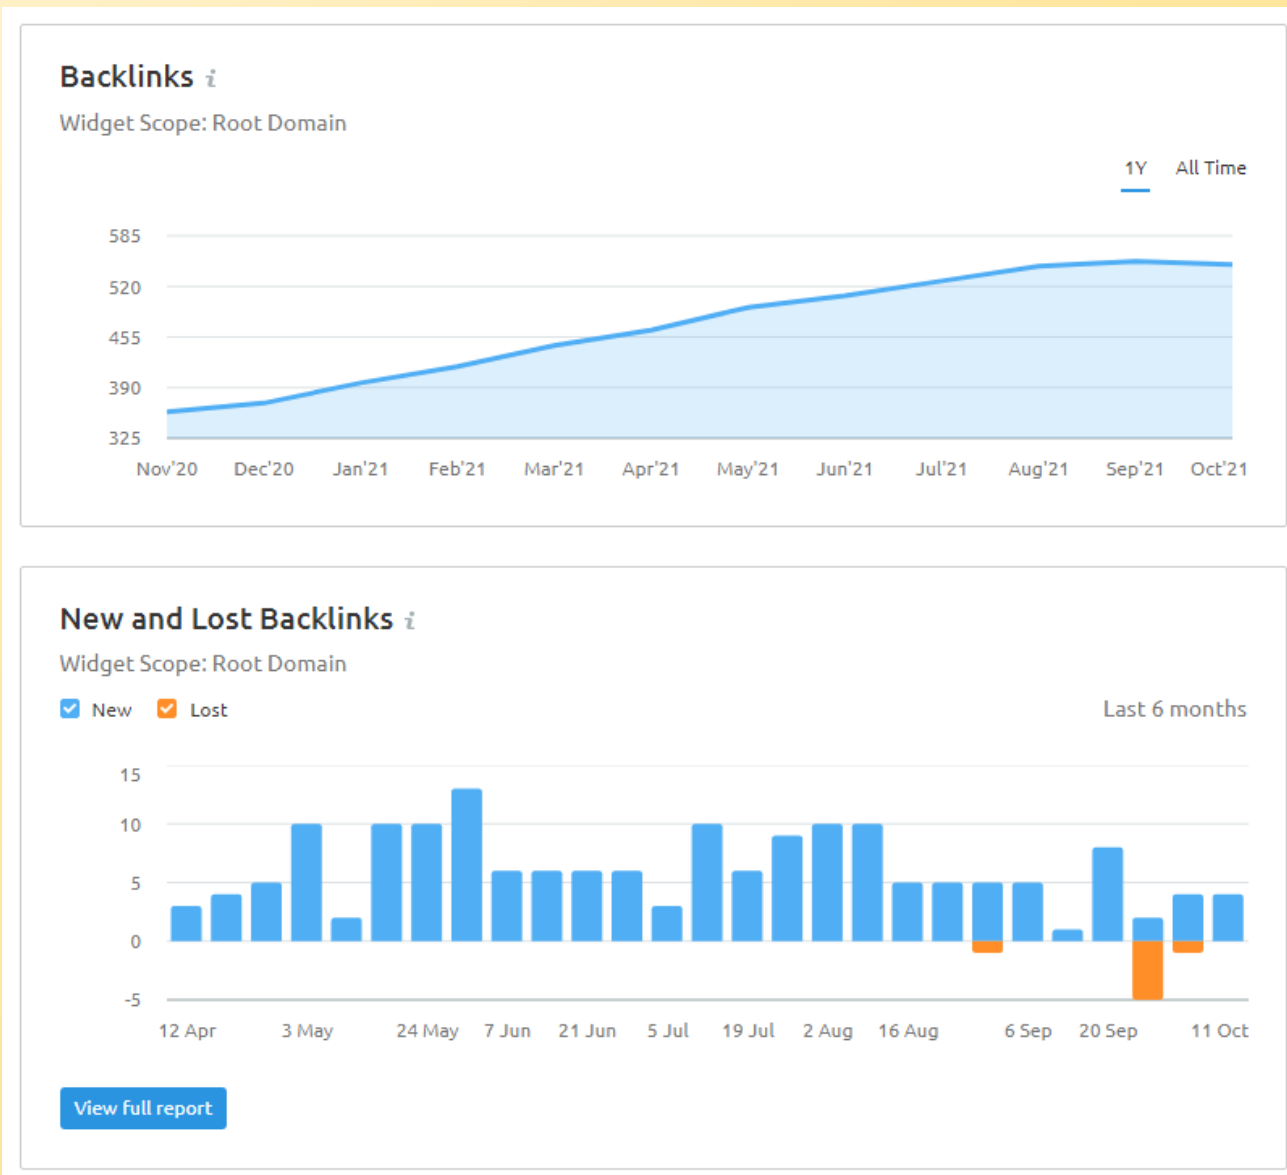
Backlinks i

Widget Scope: Root Domain

1Y All Time

585
520
455
390
325

Nov'20 Dec'20 Jan'21 Feb'21 Mar'21 Apr'21 May'21 Jun'21 Jul'21 Aug'21 Sep'21 Oct'21

New and Lost Backlinks i

Widget Scope: Root Domain

New Lost

Last 6 months

15
10
5
0
-5

12 Apr 3 May 24 May 7 Jun 21 Jun 5 Jul 19 Jul 2 Aug 16 Aug 6 Sep 20 Sep 11 Oct

View full report